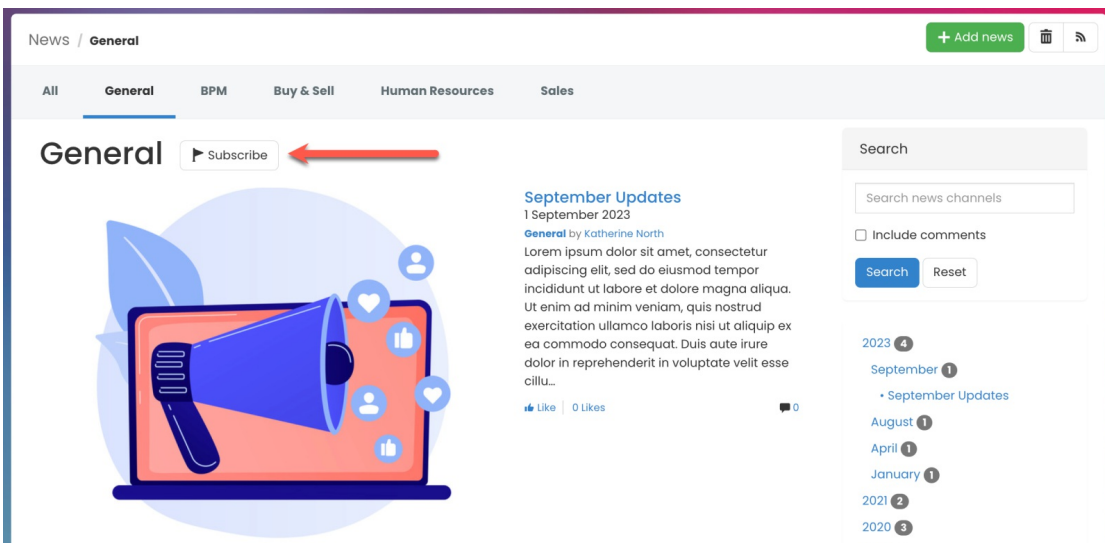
News / General

+ Add news

All General BPM Buy & Sell Human Resources Sales

General

Subscribe

September Updates

1 September 2023

General by Katherine North

Lorem ipsum dolor sit amet, consectetur adipiscing elit, sed do eiusmod tempor incididunt ut labore et dolore magna aliqua. Ut enim ad minim veniam, quis nostrud exercitation ullamco laboris nisi ut aliquip ex ea commodo consequat. Duis aute irure dolor in reprehenderit in voluptate velit esse cillu...

Like | 0 Likes

0

Search

Search news channels

Include comments

Search Reset

2023 4

September 1

• September Updates

August 1

April 1

January 1

2021 2

2020 3